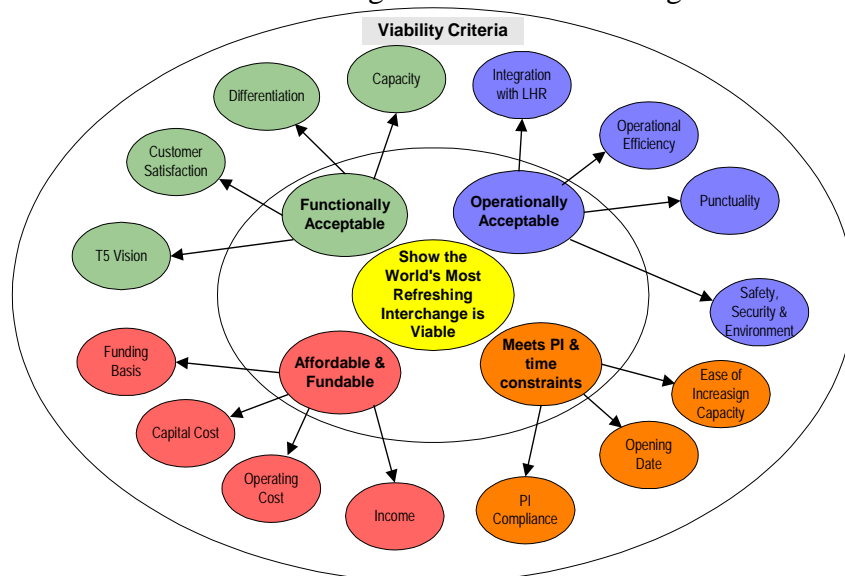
Viability Criteria

Show the World's Most Refreshing Interchange is Viable

Functionally Acceptable

Capacity

Differentiation

Customer Satisfaction

T5 Vision

Operationally Acceptable

Integration with LHR

Operational Efficiency

Punctuality

Safety, Security & Environment

Affordable & Fundable

Funding Basis

Capital Cost

Operating Cost

Income

Meets PI & time constraints

Ease of Increasign Capacity

Opening Date

PI Compliance